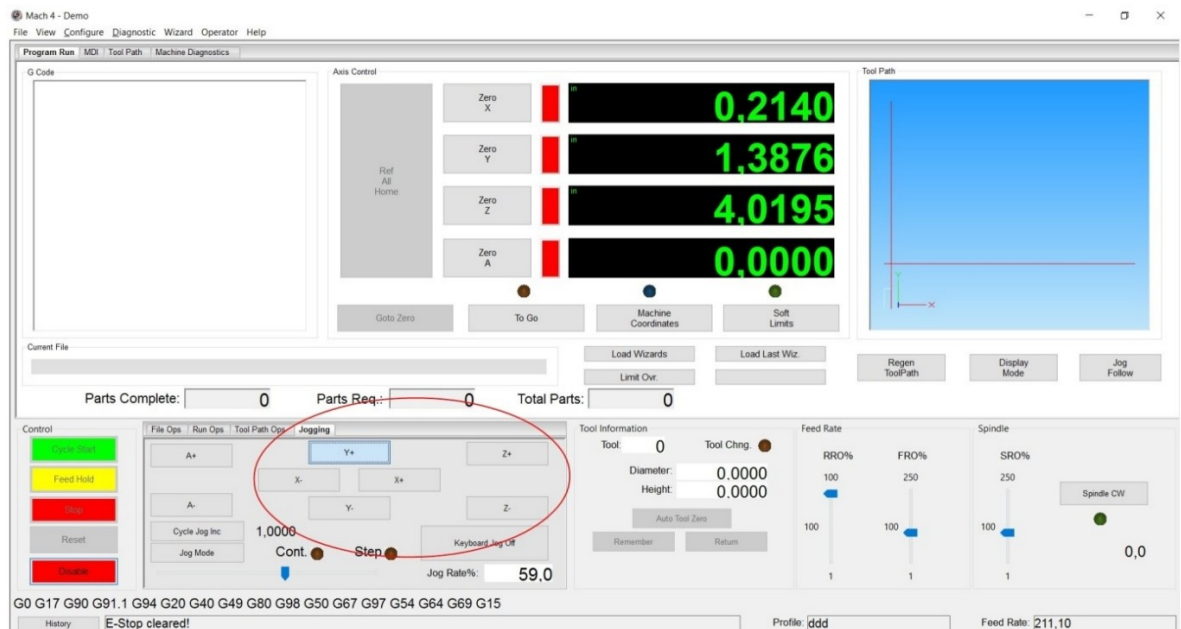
Mach 4 - Demo
File View Configure Diagnostic Wizard Operator Help

Program Run | MDI | Tool Path | Machine Diagnostics

G Code

Axis Control

Ref All Home

Zero X
in
0,2140

Zero Y
in
1,3876

Zero Z
in
4,0195

Zero A
0,0000

Goto Zero | To Go | Machine Coordinates | Soft Limits

Tool Path

Current File

Load Wizards | Load Last Wiz.
Limit Ovr.

Regen ToolPath | Display Mode | Jog Follow

Parts Complete: 0 Parts Req.: 0 Total Parts: 0

Control
Cycle Start
Feed Hold
Stop
Reset
Disable

File Ops | Run Ops | Tool Path Ops | Jogging

A+ Y+ Z+
X- X+
A- Y- Z-
Cycle Jog Inc 1,0000
Jog Mode Cont. Step Keyboard Jog Off
Jog Rate%: 59,0

Tool Information
Tool: 0 Tool Chng.
Diameter: 0.0000
Height: 0.0000
Auto Tool Zero
Remember Return

Feed Rate
RRO% FRO%
100 250
100 100
1 1

Spindle
SRO%
250
100
1
Spindle CW
0,0

G0 G17 G90 G91.1 G94 G20 G40 G49 G80 G98 G50 G67 G97 G54 G64 G69 G15

History E-Stop cleared!
Profile: ddd
Feed Rate: 211,10